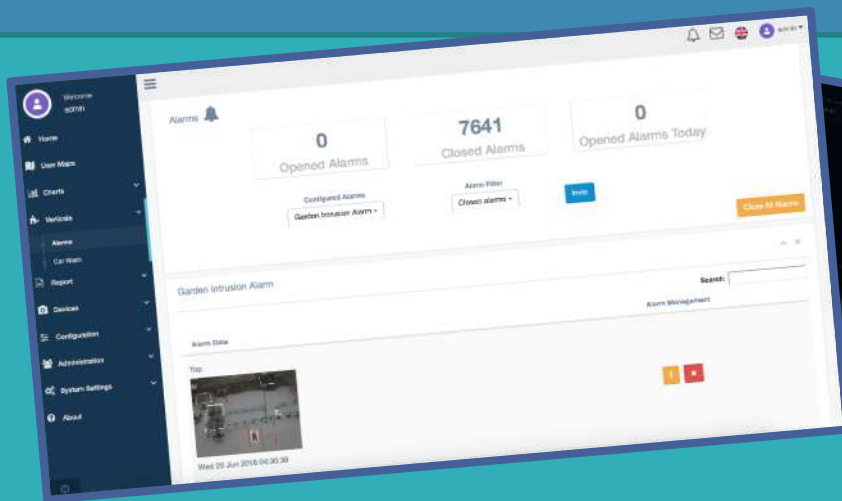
admin

Welcome
admin

Home
User Maps
Charts
Verticals
Alarms
Car Wash
Report
Devices
Configuration
Administration
System Settings
About

Alarms

0
Opened Alarms

7641
Closed Alarms

0
Opened Alarms Today

Configured Alarms
Garden Intrusion Alarm

Alarm Filter
Closed alarms

Invia

Close All Alarms

Garden Intrusion Alarm

Search:

Alarm Management

Alarm Data

Top

Wed 20 Jun 2018 04:30:30